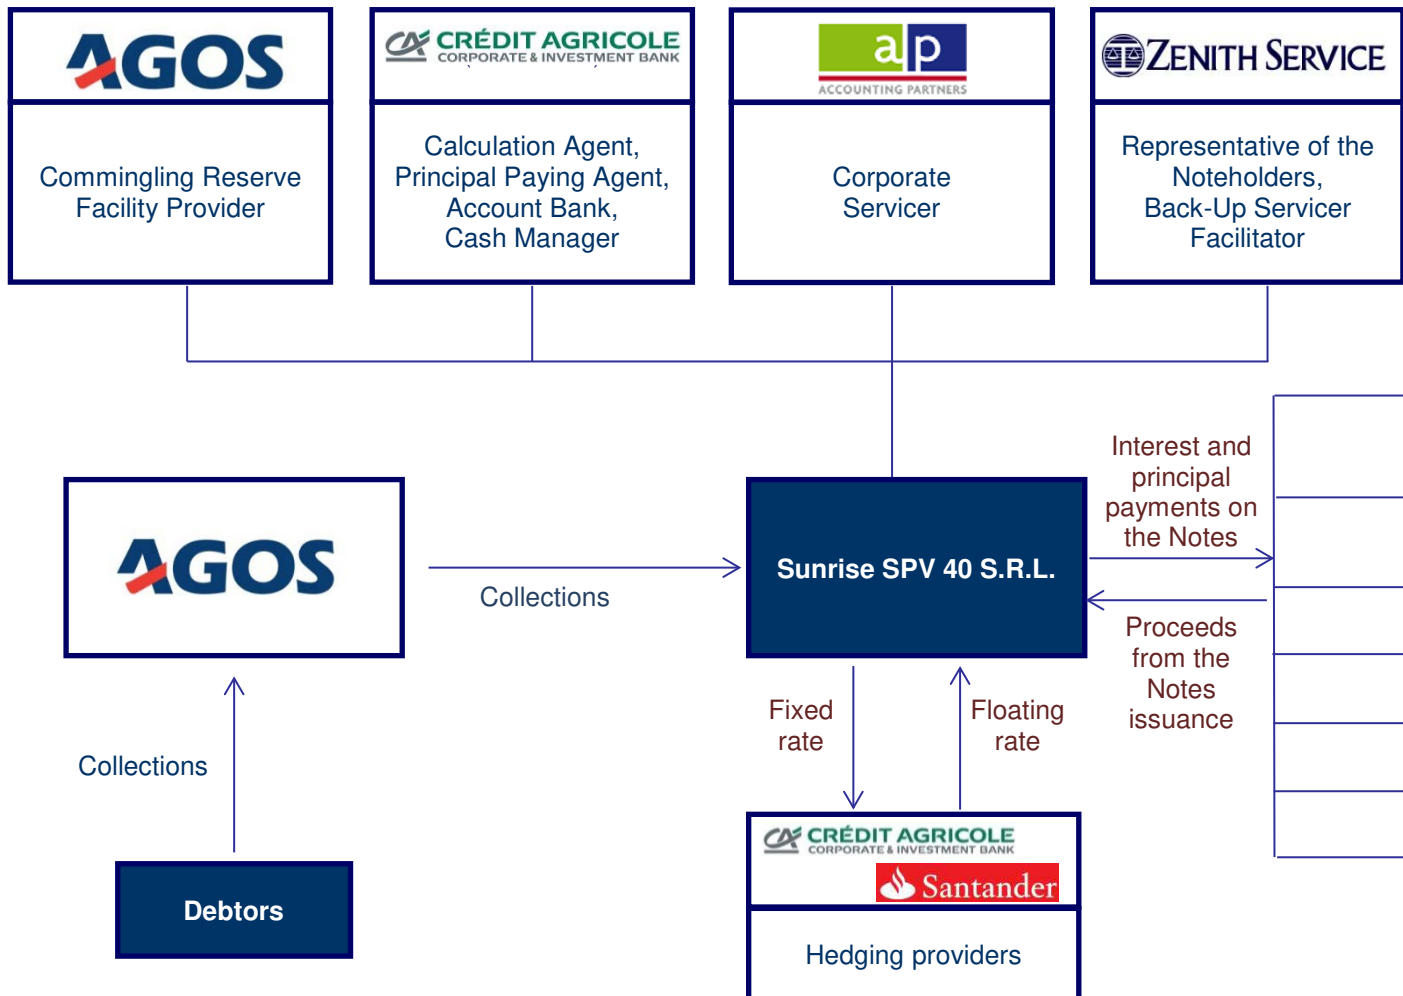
AGOS

Commingling Reserve Facility Provider

CRÉDIT AGRICOLE
CORPORATE & INVESTMENT BANK

Calculation Agent, Principal Paying Agent, Account Bank, Cash Manager

ap
ACCOUNTING PARTNERS

Corporate Servicer

ZENITH SERVICE

Representative of the Noteholders, Back-Up Servicer Facilitator

Interest and principal payments on the Notes

AGOS

Collections

Sunrise SPV 40 S.R.L.

Proceeds from the Notes issuance

Fixed rate

Floating rate

Collections

CRÉDIT AGRICOLE
CORPORATE & INVESTMENT BANK

Santander

Hedging providers

Debtors